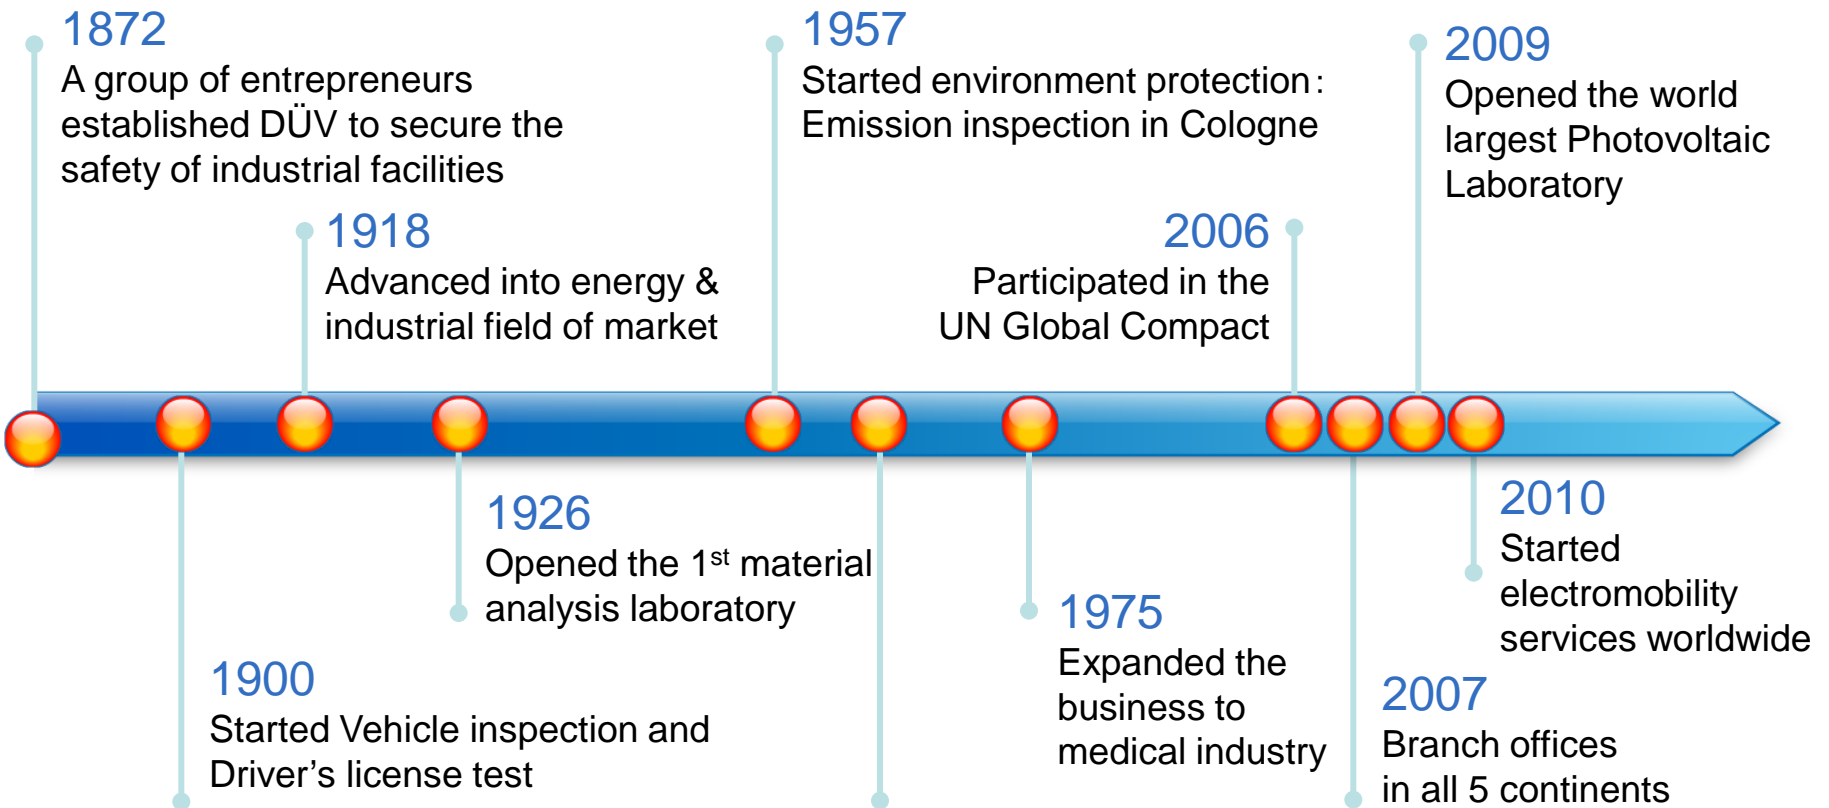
1872
A group of entrepreneurs established DÜV to secure the safety of industrial facilities

1918
Advanced into energy & industrial field of market

1957
Started environment protection: Emission inspection in Cologne

2006
Participated in the UN Global Compact

2009
Opened the world largest Photovoltaic Laboratory

1900
Started Vehicle inspection and Driver’s license test

1926
Opened the $1^{st}$ material analysis laboratory

1975
Expanded the business to medical industry

2010
Started electromobility services worldwide

2007
Branch offices in all 5 continents